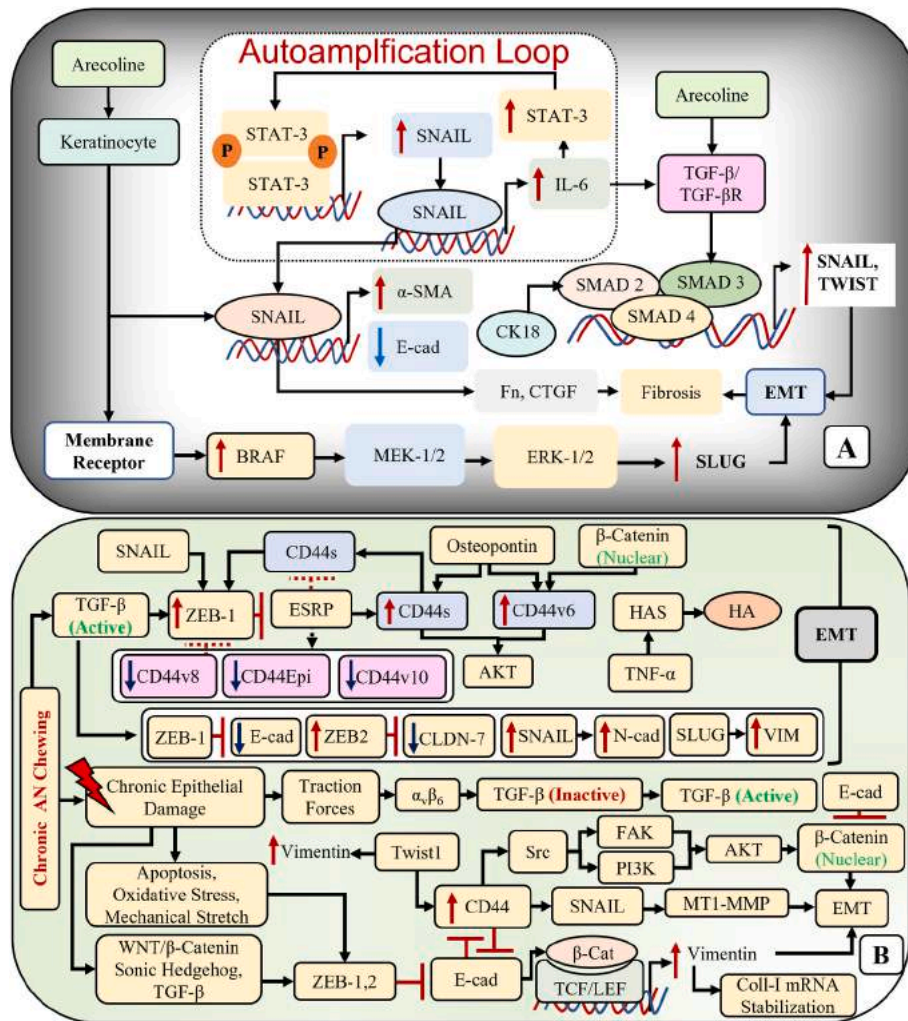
Autoamplification Loop

Arecoline

Keratinocyte

P

STAT-3

P

STAT-3

SNAIL

SNAIL

STAT-3

IL-6

Arecoline

TGF-β/ TGF-βR

SNAIL

α-SMA

E-cad

CK18

SMAD 2

SMAD 3

SMAD 4

SNAIL, TWIST

Fn, CTGF

Fibrosis

EMT

Membrane Receptor

BRAF

MEK-1/2

ERK-1/2

SLUG

A

SNAIL

CD44s

Osteopontin

β-Catenin (Nuclear)

TGF-β (Active)

ZEB-1

ESRP

CD44s

CD44v6

HAS

HA

EMT

CD44v8

CD44Epi

CD44v10

AKT

TNF-α

Chronic AN Chewing

ZEB-1

E-cad

ZEB2

CLDN-7

SNAIL

N-cad

SLUG

VIM

Chronic Epithelial Damage

Traction Forces

$\alpha_v\beta_6$

TGF-β (Inactive)

TGF-β (Active)

E-cad

Vimentin

Twist1

Src

FAK

PI3K

AKT

β-Catenin (Nuclear)

Apoptosis, Oxidative Stress, Mechanical Stretch

CD44

SNAIL

MT1-MMP

EMT

WNT/β-Catenin Sonic Hedgehog, TGF-β

ZEB-1,2

E-cad

β-Cat

TCF/LEF

Vimentin

Coll-I mRNA Stabilization

B